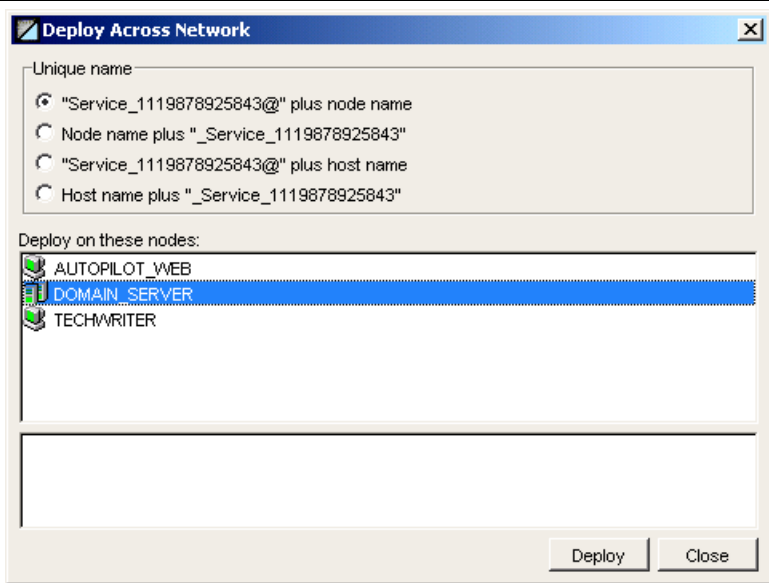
Deploy Across Network

Unique name

"Service_1119878925843@" plus node name

Node name plus "_Service_1119878925843"

"Service_1119878925843@" plus host name

Host name plus "_Service_1119878925843"

Deploy on these nodes:

AUTOPILOT_WEB

DOMAIN_SERVER

TECHWRITER

Deploy

Close